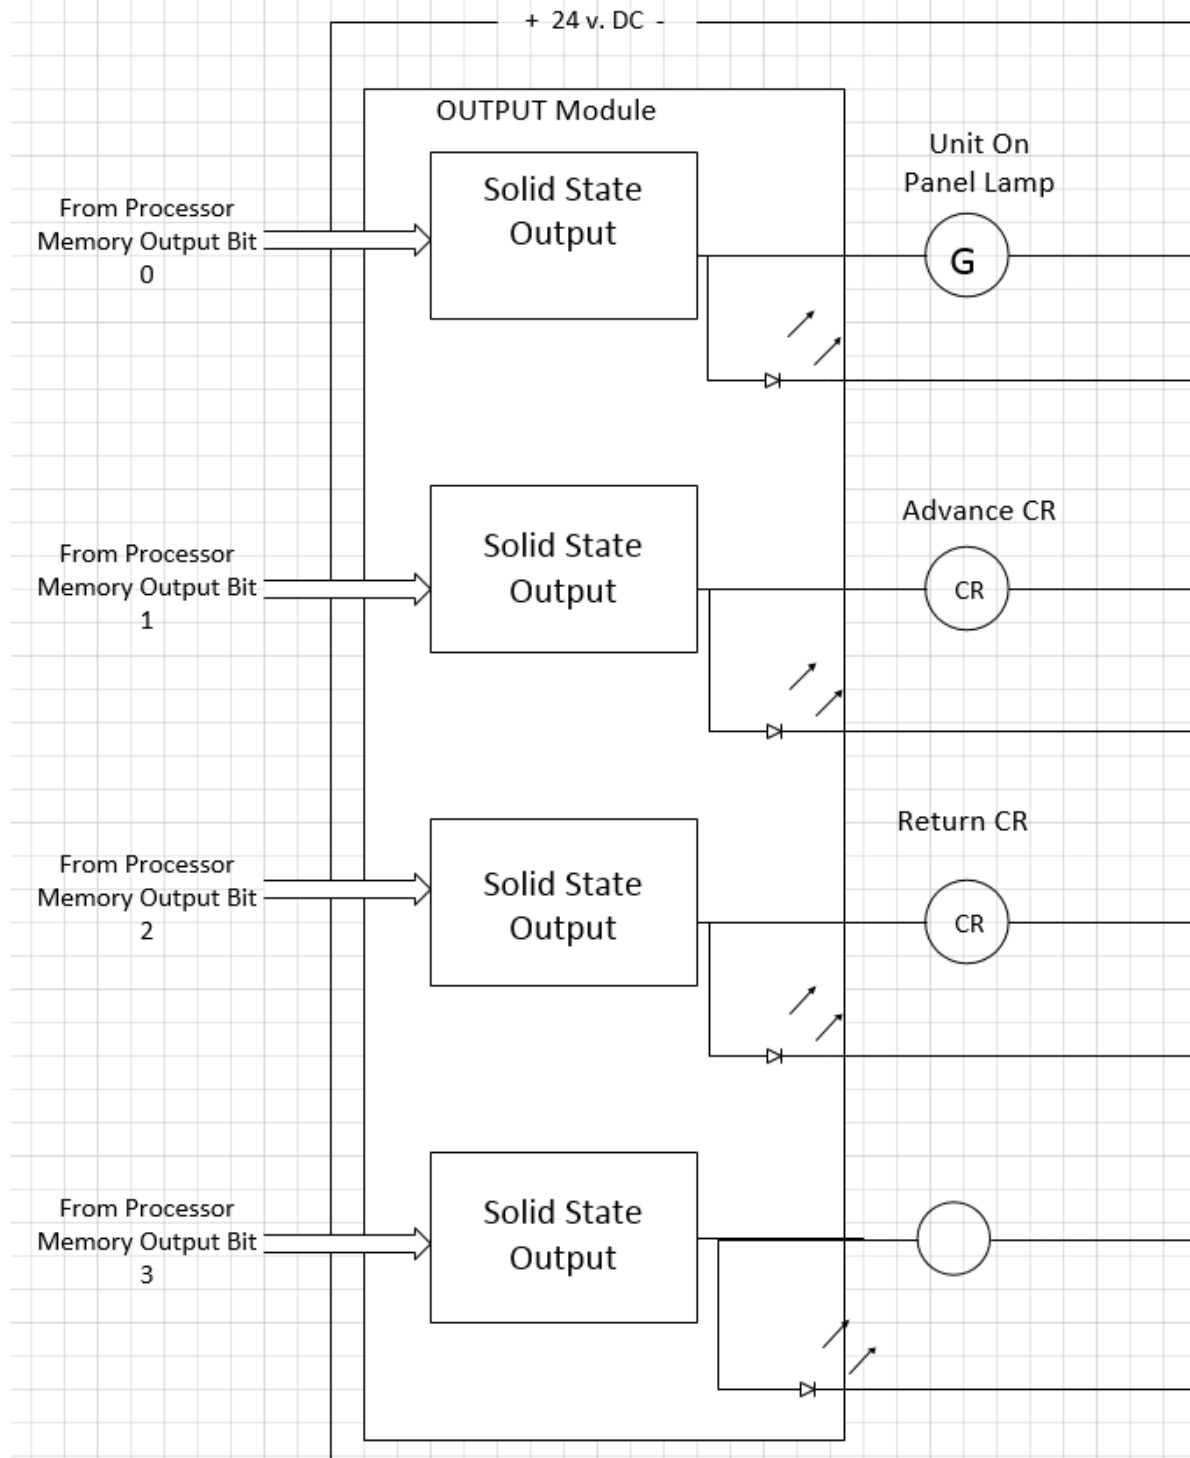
+ 24 v. DC -

OUTPUT Module

From Processor Memory Output Bit 0

Solid State Output

Unit On Panel Lamp

G

From Processor Memory Output Bit 1

Solid State Output

Advance CR

CR

From Processor Memory Output Bit 2

Solid State Output

Return CR

CR

From Processor Memory Output Bit 3

Solid State Output